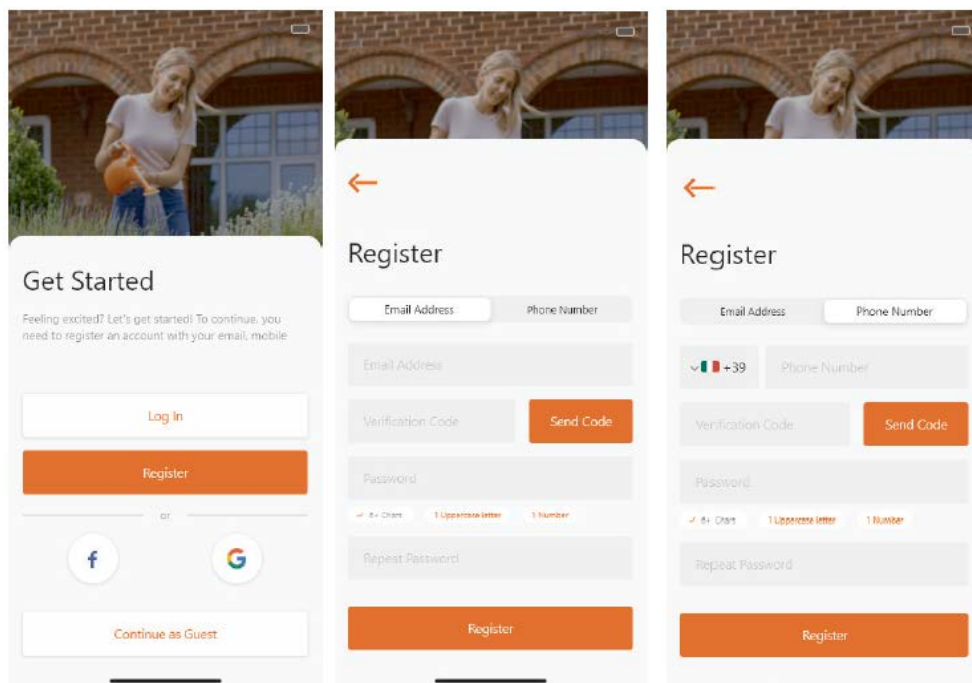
Get Started

Feeling excited? Let's get started! To continue, you need to register an account with your email, mobile

Log In

Register

or

f

G

Continue as Guest

←

Register

Email Address | Phone Number

Email Address

Verification Code

Send Code

Password

✓ 8+ Chars

1 Uppercase letter

1 Number

Repeat Password

Register

←

Register

Email Address | Phone Number

+39

Phone Number

Verification Code

Send Code

Password

✓ 8+ Chars

1 Uppercase letter

1 Number

Repeat Password

Register